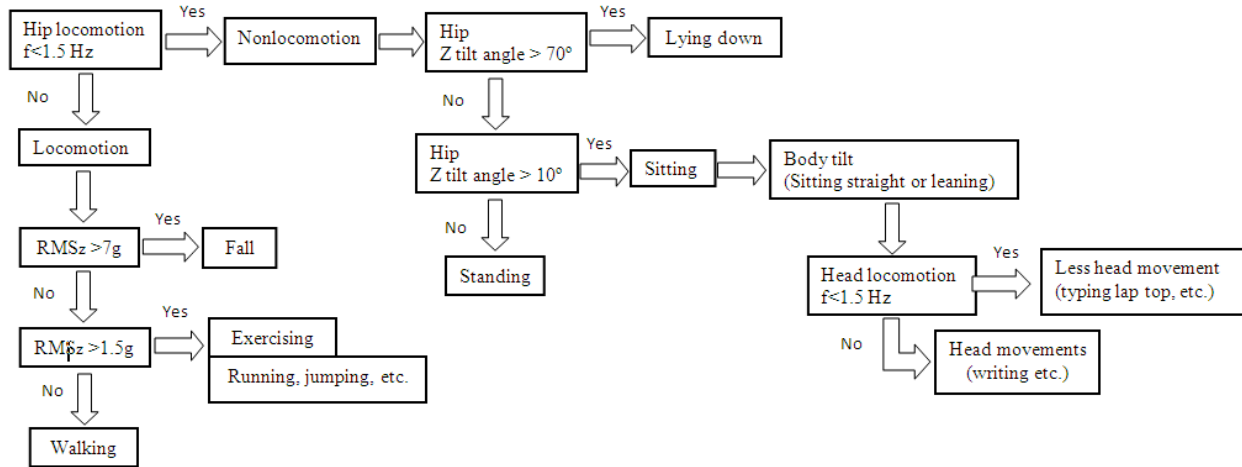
Hip locomotion f<1.5 Hz

Yes

Nonlocomotion

Hip Z tilt angle > 70°

Yes

Lying down

No

No

Locomotion

Hip Z tilt angle > 10°

Yes

Sitting

Body tilt (Sitting straight or leaning)

No

RMSz >7g

Yes

Fall

Standing

No

Head locomotion f<1.5 Hz

Yes

Less head movement (typing lap top, etc.)

RMSz >1.5g

Yes

Exercising

Running, jumping, etc.

No

Head movements (writing etc.)

No

Walking